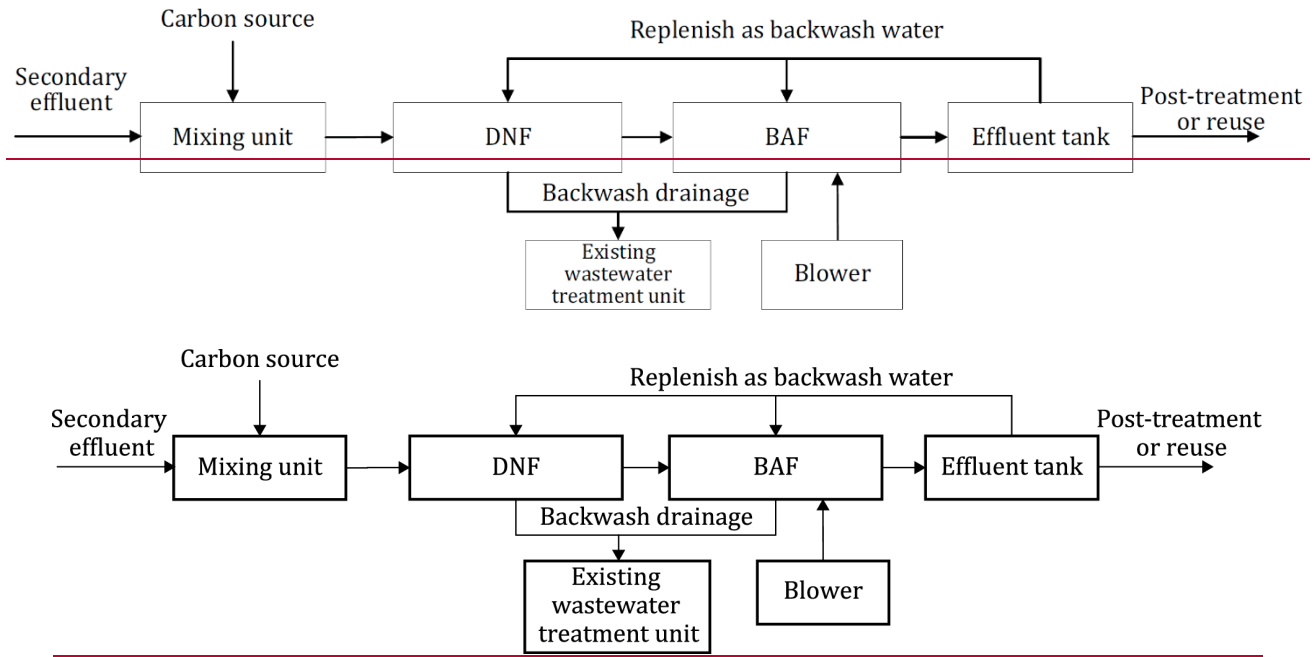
Carbon source

Replenish as backwash water

Secondary effluent

Mixing unit

DNF

BAF

Effluent tank

Post-treatment or reuse

Backwash drainage

Existing wastewater treatment unit

Blower

Carbon source

Replenish as backwash water

Secondary effluent

Mixing unit

DNF

BAF

Effluent tank

Post-treatment or reuse

Backwash drainage

Existing wastewater treatment unit

Blower